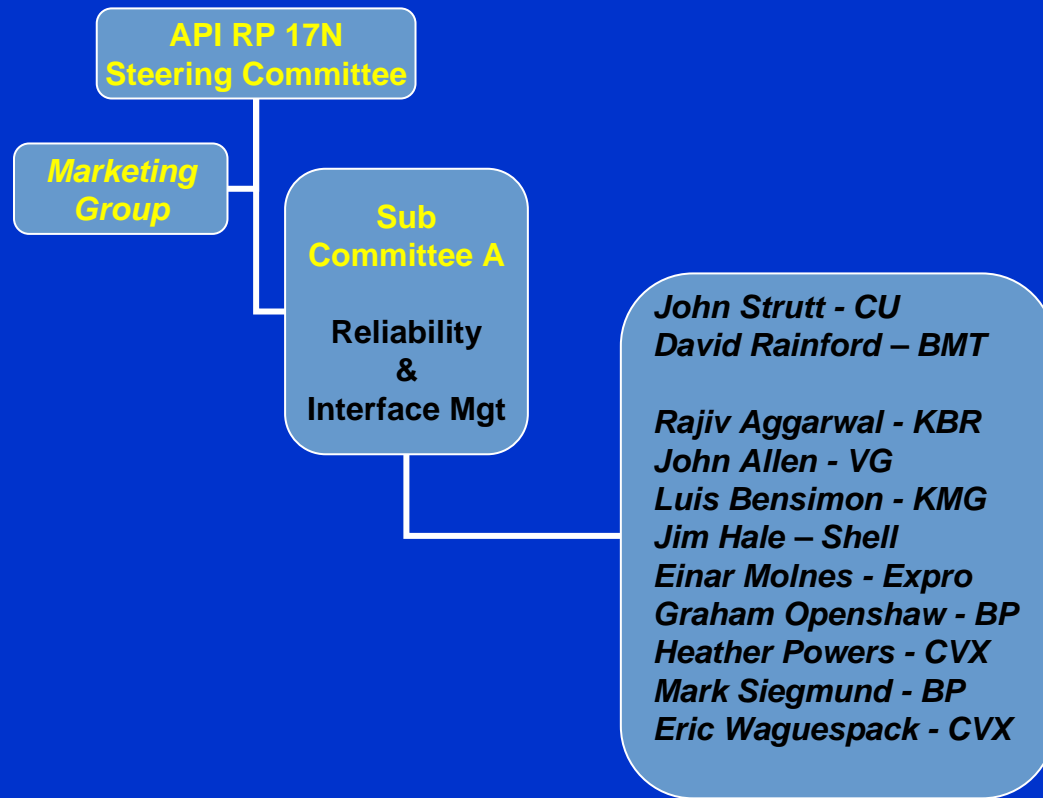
API RP 17N
Steering Committee

Marketing
Group

Sub
Committee A

Reliability
&
Interface Mgt

John Strutt - CU
David Rainford – BMT

Rajiv Aggarwal - KBR
John Allen - VG
Luis Bensimon - KMG
Jim Hale – Shell
Einar Molnes - Expro
Graham Openshaw - BP
Heather Powers - CVX
Mark Siegmund - BP
Eric Waguespack - CVX